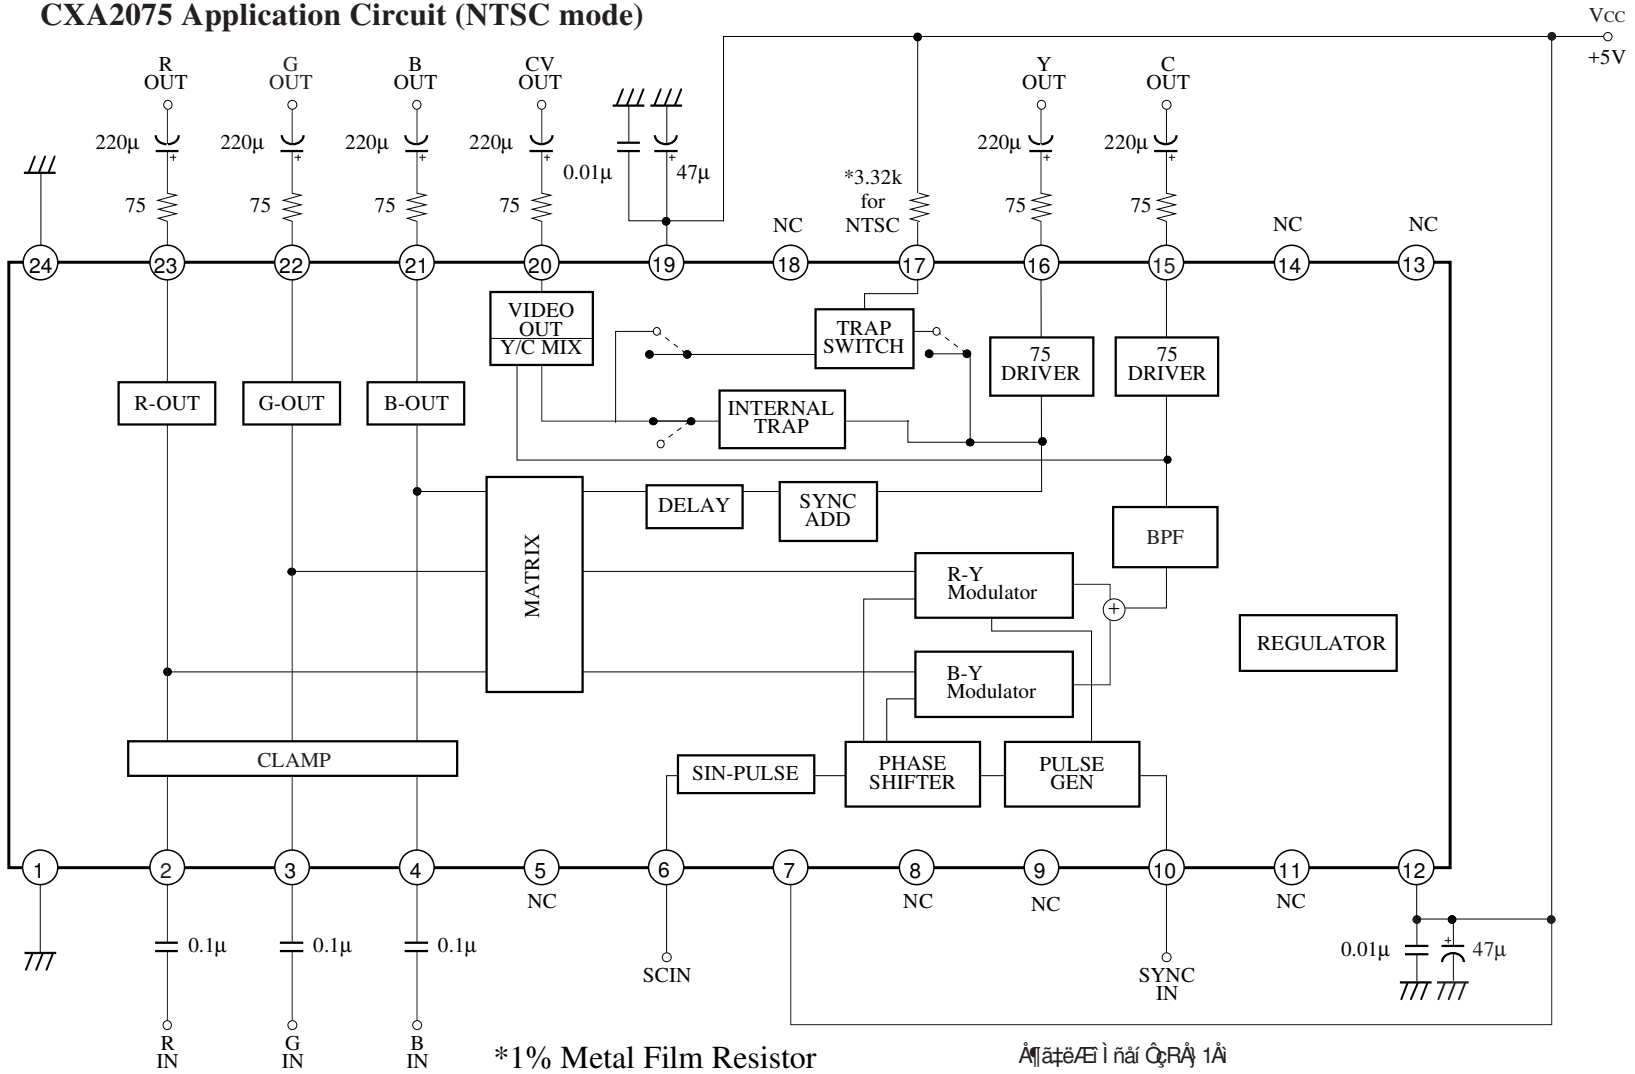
CXA2075 Application Circuit (NTSC mode)

VCC
+5V

R OUT
G OUT
B OUT
CV OUT
Y OUT
C OUT

220µ
220µ
220µ
220µ
0.01µ
47µ
*3.32k for NTSC
220µ
220µ

75
75
75
75
75
75

NC
NC
NC

24
23
22
21
20
19
18
17
16
15
14
13

VIDEO OUT
Y/C MIX

TRAP SWITCH

75 DRIVER

75 DRIVER

R-OUT
G-OUT
B-OUT

INTERNAL TRAP

MATRIX

DELAY

SYNC ADD

BPF

R-Y Modulator

B-Y Modulator

REGULATOR

CLAMP

SIN-PULSE

PHASE SHIFTER

PULSE GEN

1
2
3
4
5
6
7
8
9
10
11
12

NC
NC
NC
NC

0.1µ
0.1µ
0.1µ

SCIN

SYNC IN

0.01µ
47µ

R IN
G IN
B IN

*1% Metal Film Resistor

Å¶[ã‡ëÆÈ Ì ñáí ÔçRÅ} 1Åì